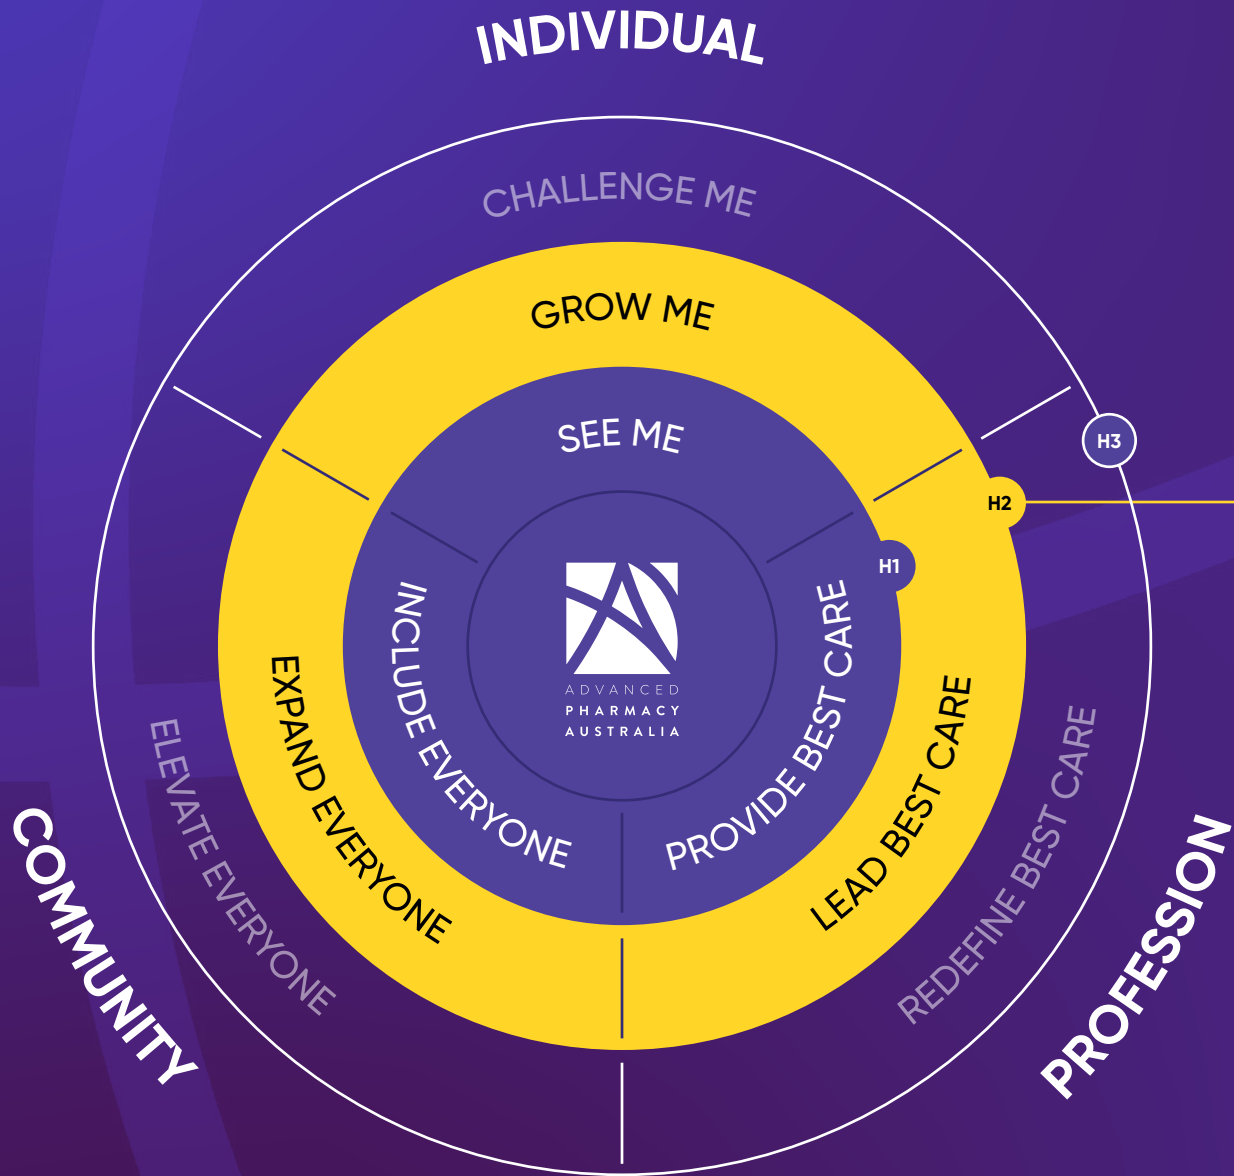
INDIVIDUAL

CHALLENGE ME

GROW ME

SEE ME

H3

H2

H1

ADVANCED PHARMACY AUSTRALIA

INCLUDE EVERYONE

PROVIDE BEST CARE

EXPAND EVERYONE

LEAD BEST CARE

ELEVATE EVERYONE

REDEFINE BEST CARE

COMMUNITY

PROFESSION